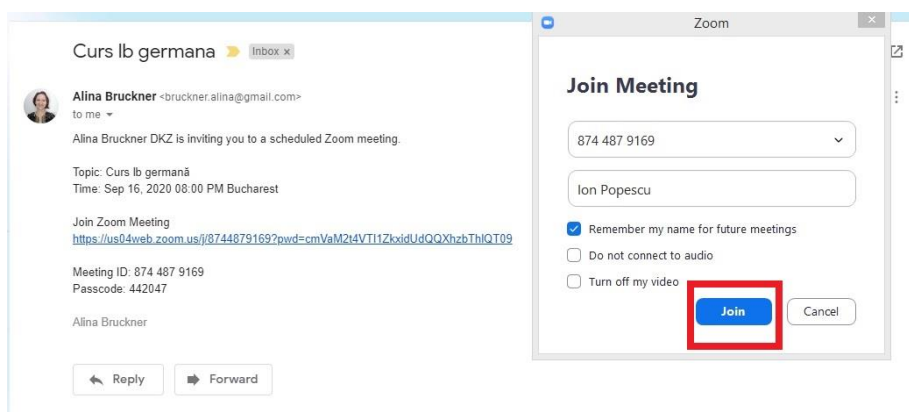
Curs lb germana Inbox ×

Alina Bruckner <bruckner.alina@gmail.com>
to me

Alina Bruckner DKZ is inviting you to a scheduled Zoom meeting.

Topic: Curs lb germană
Time: Sep 16, 2020 08:00 PM Bucharest

Join Zoom Meeting
https://us04web.zoom.us/j/8744879169?pwd=cmVaM2t4VTI1ZkxidUdQQXhzbThlQT09

Meeting ID: 874 487 9169
Passcode: 442047

Alina Bruckner

Reply Forward

Zoom

Join Meeting

874 487 9169

Ion Popescu

Remember my name for future meetings

Do not connect to audio

Turn off my video

Join Cancel